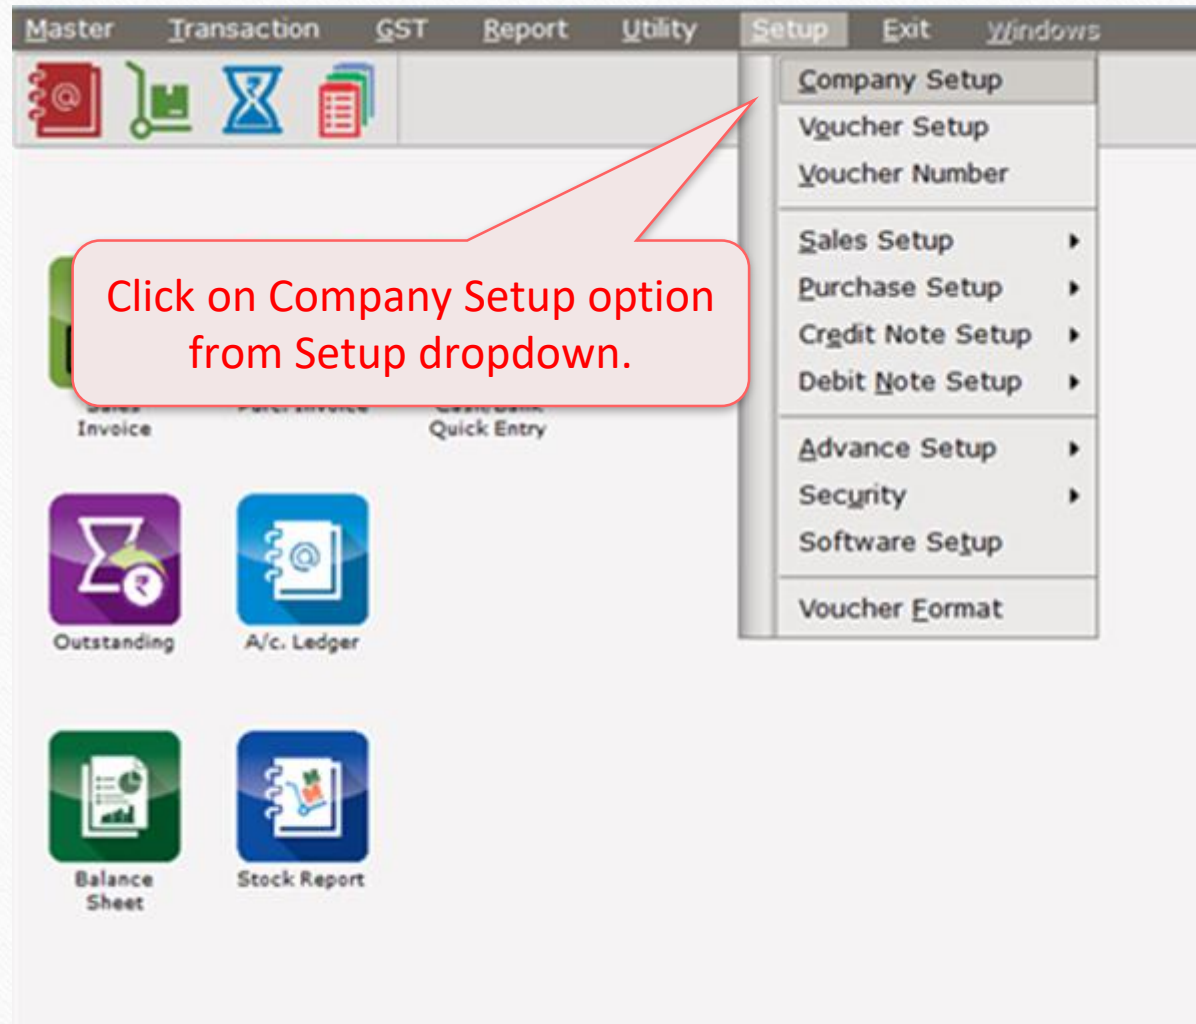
Master Transaction GST Report Utility Setup Exit Windows

Company Setup
Voucher Setup
Voucher Number
Sales Setup
Purchase Setup
Credit Note Setup
Debit Note Setup
Advance Setup
Security
Software Setup
Voucher Format

Click on Company Setup option from Setup dropdown.

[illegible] Invoice
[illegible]
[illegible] Quick Entry

Outstanding
A/c. Ledger

Balance Sheet
Stock Report